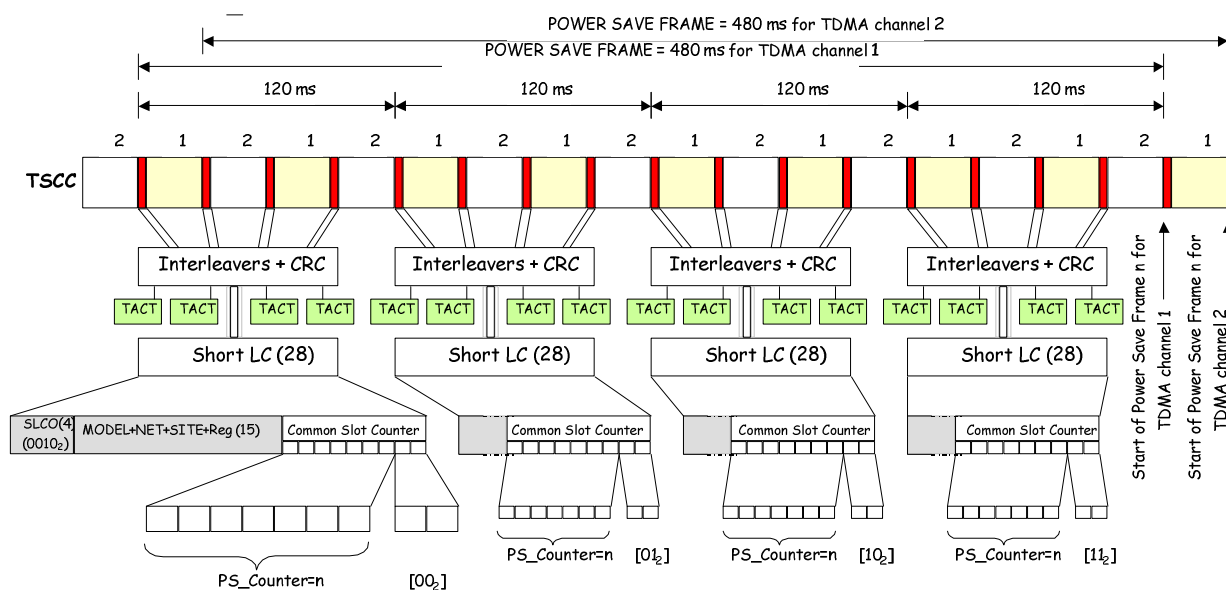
POWER SAVE FRAME = 480 ms for TDMA channel 2

POWER SAVE FRAME = 480 ms for TDMA channel 1

120 ms 120 ms 120 ms 120 ms

2 1 2 1 2 1 2 1 2 1 2 1 2 1 2 1 2 1

TSCC

Interleavers + CRC Interleavers + CRC Interleavers + CRC Interleavers + CRC

TACT TACT TACT TACT TACT TACT TACT TACT TACT TACT TACT TACT TACT TACT TACT TACT

Short LC (28) Short LC (28) Short LC (28) Short LC (28)

SLCO(4) ($0010_2$) MODEL+NET+SITE+Reg (15) Common Slot Counter

Common Slot Counter

Common Slot Counter

Common Slot Counter

PS_Counter=n [$00_2$]

PS_Counter=n [$01_2$]

PS_Counter=n [$10_2$]

PS_Counter=n [$11_2$]

Start of Power Save Frame n for TDMA channel 1

Start of Power Save Frame n for TDMA channel 2